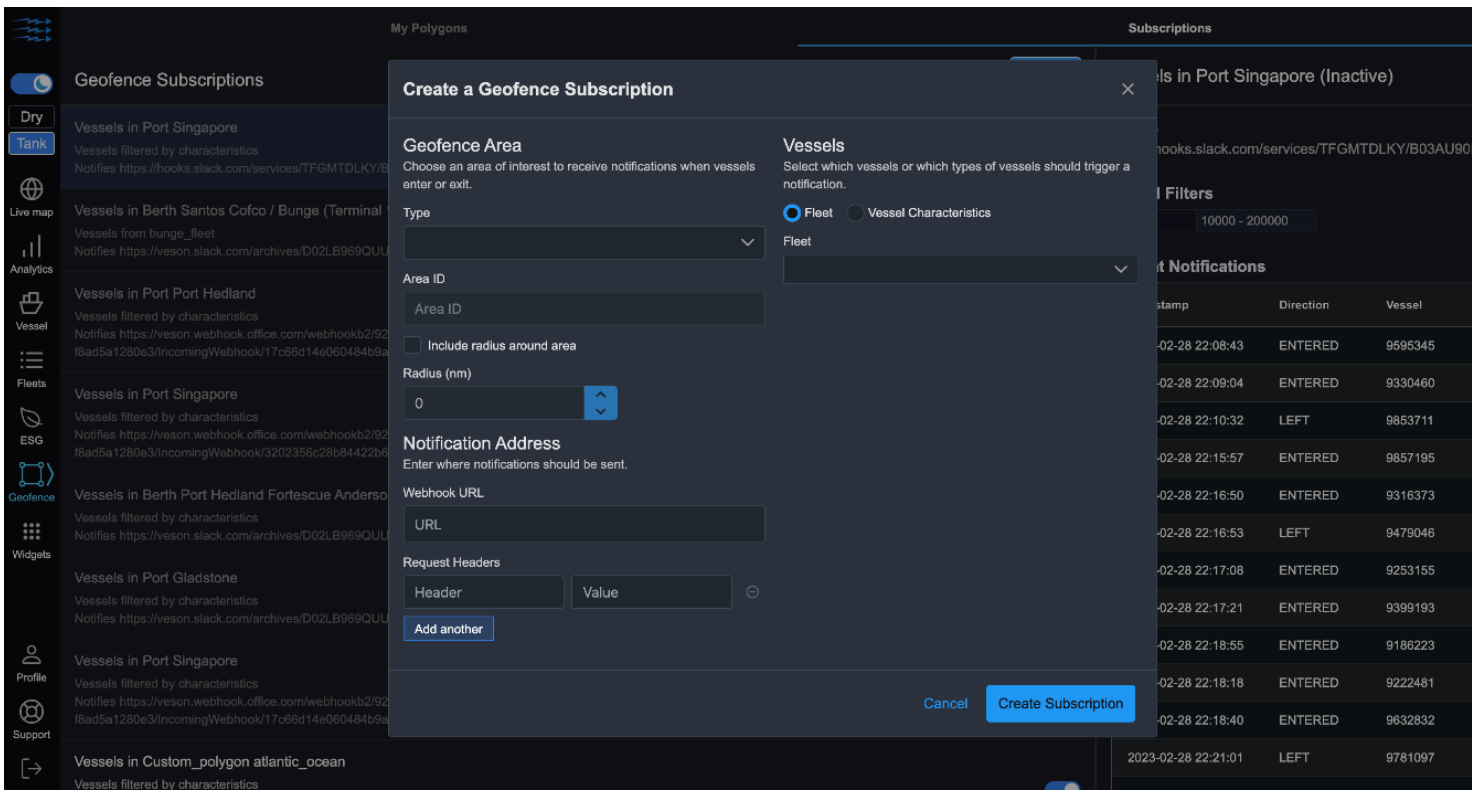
Dry
Tank
Live map
Analytics
Vessel
Fleets
ESG
Geofence
Widgets
Profile
Support

My Polygons

Geofence Subscriptions

Vessels in Port Singapore
Vessels filtered by characteristics
Notifies https://hooks.slack.com/services/TFGMTDLKY/B

Vessels in Berth Santos Cofco / Bunge (Terminal
Vessels from bunge_fleet
Notifies https://veson.slack.com/archives/D02LB969QUU

Vessels in Port Port Hedland
Vessels filtered by characteristics
Notifies https://veson.webhook.office.com/webhookb2/92
f8ad5a1280e3/IncomingWebhook/17c66d14e060484b9a

Vessels in Port Singapore
Vessels filtered by characteristics
Notifies https://veson.webhook.office.com/webhookb2/92
f8ad5a1280e3/IncomingWebhook/3202356c28b84422b6

Vessels in Berth Port Hedland Fortescue Anderso
Vessels filtered by characteristics
Notifies https://veson.slack.com/archives/D02LB969QUU

Vessels in Port Gladstone
Vessels filtered by characteristics
Notifies https://veson.slack.com/archives/D02LB969QUU

Vessels in Port Singapore
Vessels filtered by characteristics
Notifies https://veson.webhook.office.com/webhookb2/92
f8ad5a1280e3/IncomingWebhook/17c66d14e060484b9a

Vessels in Custom_polygon atlantic_ocean
Vessels filtered by characteristics

Create a Geofence Subscription

Geofence Area
Choose an area of interest to receive notifications when vessels enter or exit.
Type
Area ID
Area ID
Include radius around area
Radius (nm)
0

Notification Address
Enter where notifications should be sent.
Webhook URL
URL
Request Headers
Header
Value
Add another

Vessels
Select which vessels or which types of vessels should trigger a notification.
Fleet
Vessel Characteristics
Fleet

Cancel
Create Subscription

Subscriptions

els in Port Singapore (Inactive)

hooks.slack.com/services/TFGMTDLKY/B03AU90

l Filters
10000 - 200000

t Notifications

| stamp | Direction | Vessel |
|---|---|---|
| -02-28 22:08:43 | ENTERED | 9595345 |
| -02-28 22:09:04 | ENTERED | 9330460 |
| -02-28 22:10:32 | LEFT | 9853711 |
| -02-28 22:15:57 | ENTERED | 9857195 |
| -02-28 22:16:50 | ENTERED | 9316373 |
| -02-28 22:16:53 | LEFT | 9479046 |
| -02-28 22:17:08 | ENTERED | 9253155 |
| -02-28 22:17:21 | ENTERED | 9399193 |
| -02-28 22:18:55 | ENTERED | 9186223 |
| -02-28 22:18:18 | ENTERED | 9222481 |
| -02-28 22:18:40 | ENTERED | 9632832 |
| 2023-02-28 22:21:01 | LEFT | 9781097 |